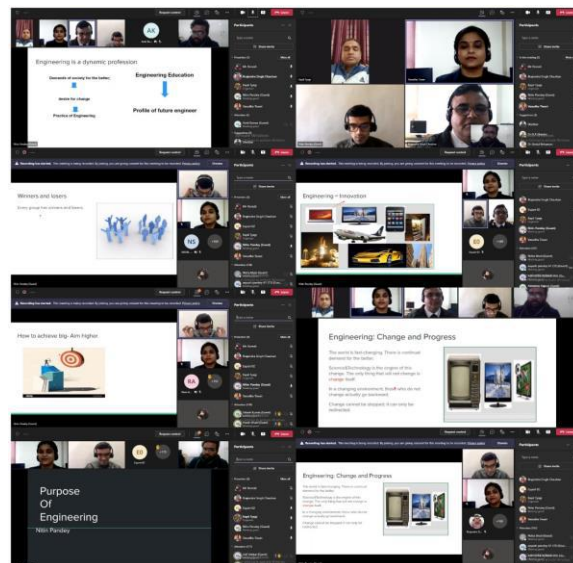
Engineering is a dynamic profession

Demands of society for the better

Desire for change

Practice of Engineering

Engineering Education

Profile of future engineer

Winners and losers

Engineering = Innovation

How to achieve big- Aim higher

Engineering: Change and Progress

The world is fast changing. There is continual demand for the better.

Science/Technology is the engine of this change. The only thing that will not change is change itself.

In a changing environment, those who do not change actually go backward.

Change cannot be stopped; it can only be redirected.

Purpose Of Engineering

Nitin Pandey

Engineering: Change and Progress

Participants

Recording has started.

AK

NS

RA

Request control

Leave